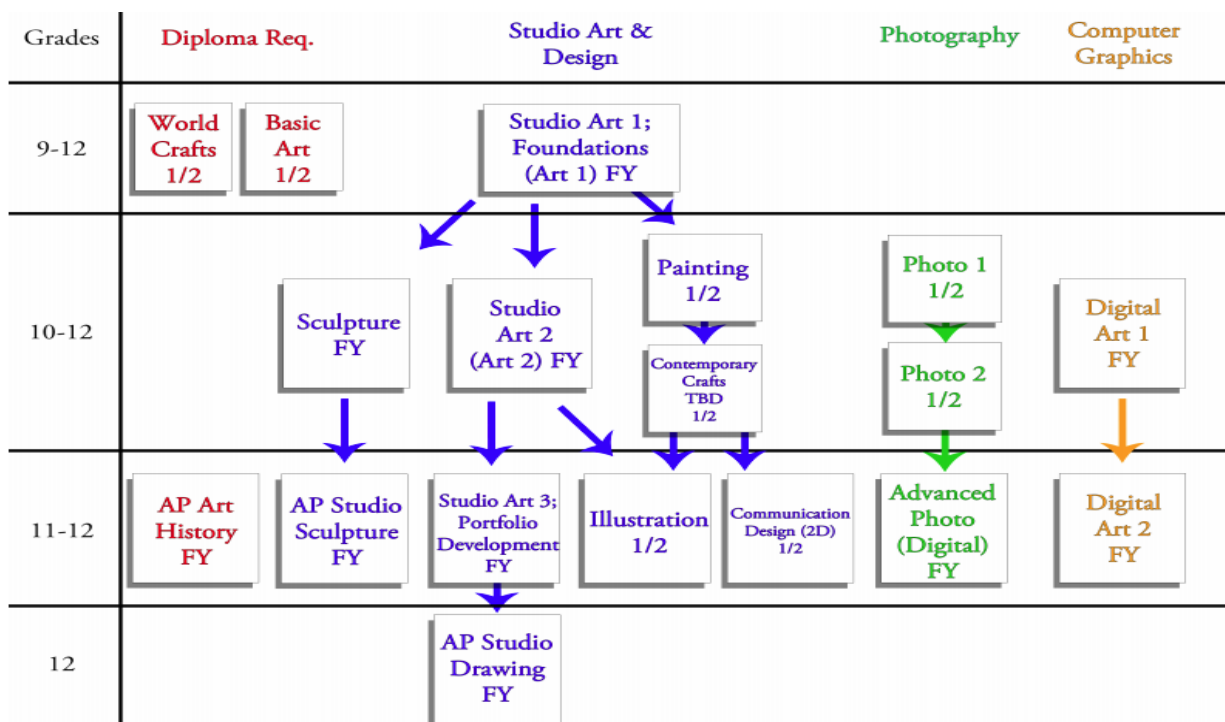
Grades

Diploma Req.

Studio Art & Design

Photography

Computer Graphics

9-12

World Crafts 1/2

Basic Art 1/2

Studio Art 1; Foundations (Art 1) FY

10-12

Sculpture FY

Studio Art 2 (Art 2) FY

Painting 1/2

Contemporary Crafts TBD 1/2

Photo 1 1/2

Photo 2 1/2

Digital Art 1 FY

11-12

AP Art History FY

AP Studio Sculpture FY

Studio Art 3; Portfolio Development FY

Illustration 1/2

Communication Design (2D) 1/2

Advanced Photo (Digital) FY

Digital Art 2 FY

12

AP Studio Drawing FY